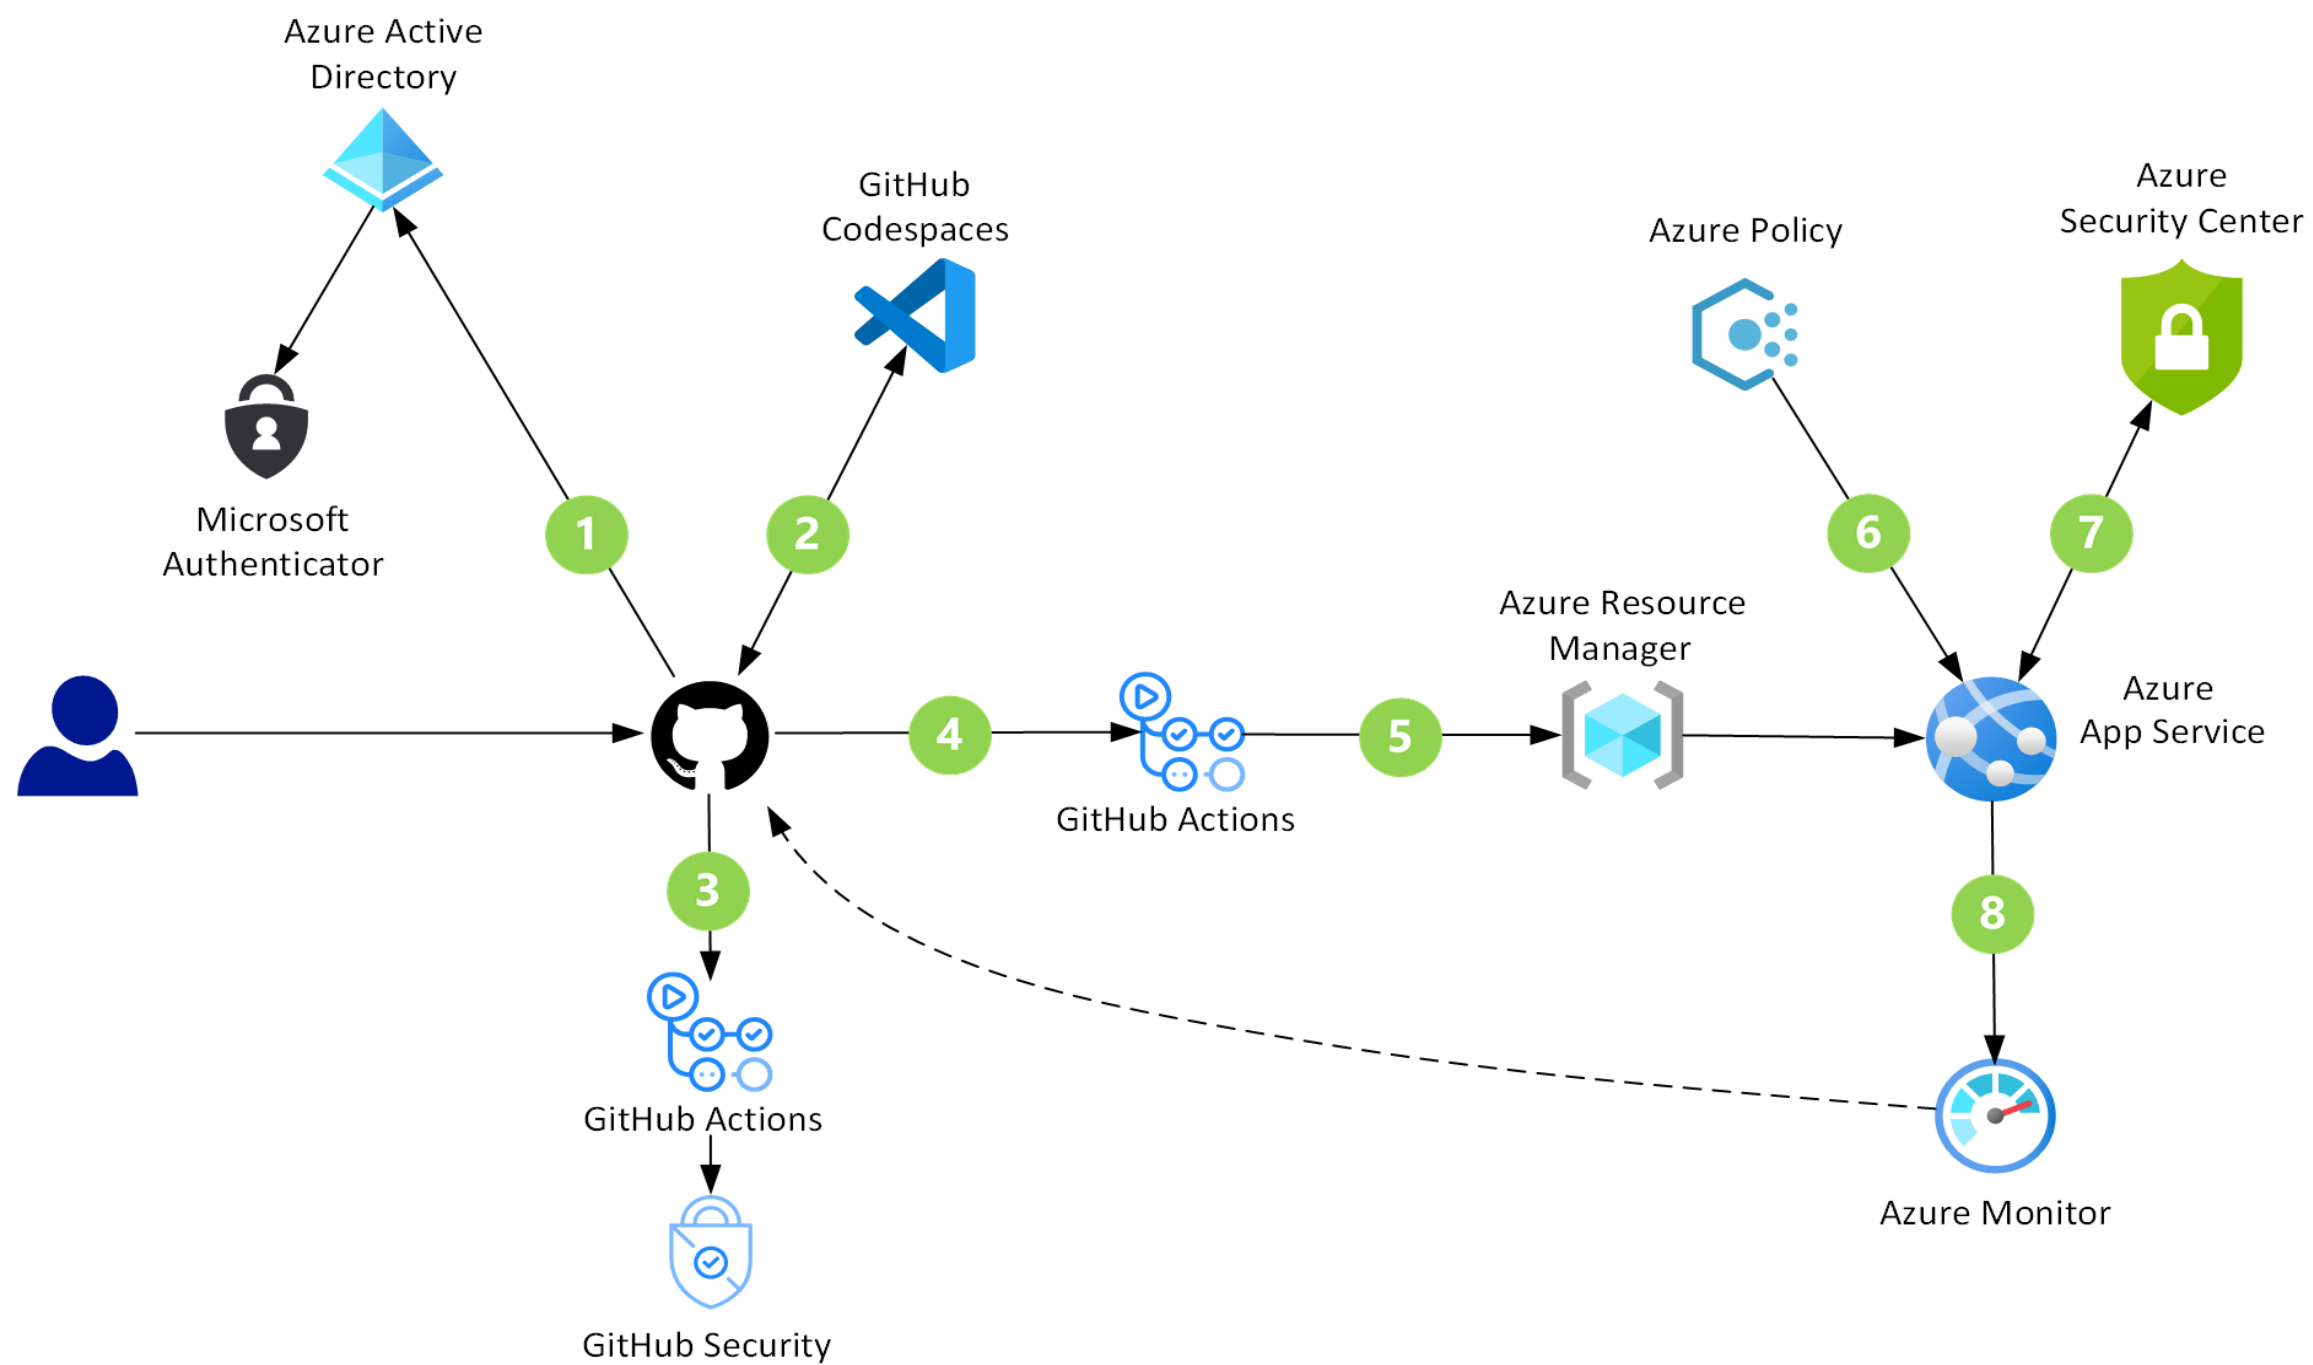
Azure Active Directory

GitHub Codespaces

Azure Policy

Azure Security Center

Microsoft Authenticator

1

2

6

7

Azure Resource Manager

Azure App Service

4

5

GitHub Actions

3

8

GitHub Actions

Azure Monitor

GitHub Security